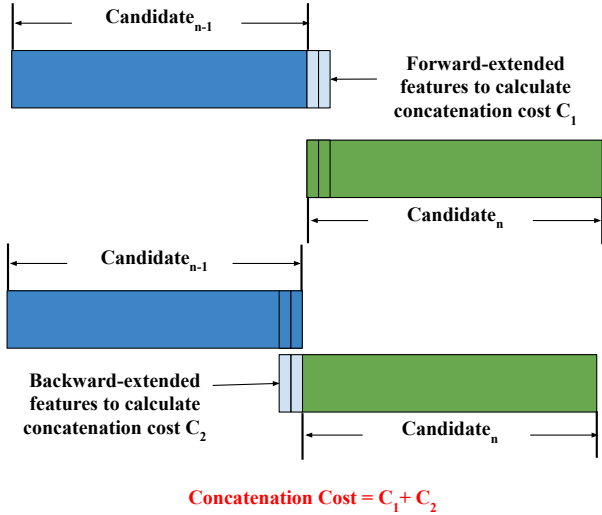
Candidate$_{n-1}$

Forward-extended features to calculate concatenation cost C$_1$

Candidate$_n$

Candidate$_{n-1}$

Backward-extended features to calculate concatenation cost C$_2$

Candidate$_n$

Concatenation Cost = C$_1$+ C$_2$